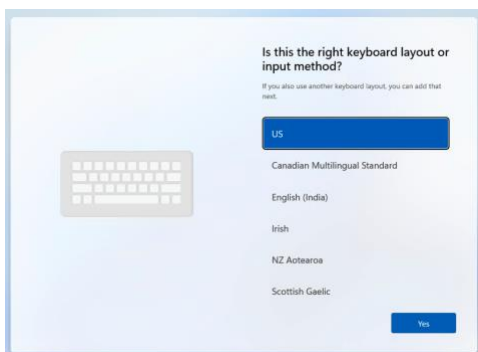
Is this the right keyboard layout or input method?

If you also use another keyboard layout, you can add that next.

US

Canadian Multilingual Standard

English (India)

Irish

NZ Aotearoa

Scottish Gaelic

Yes